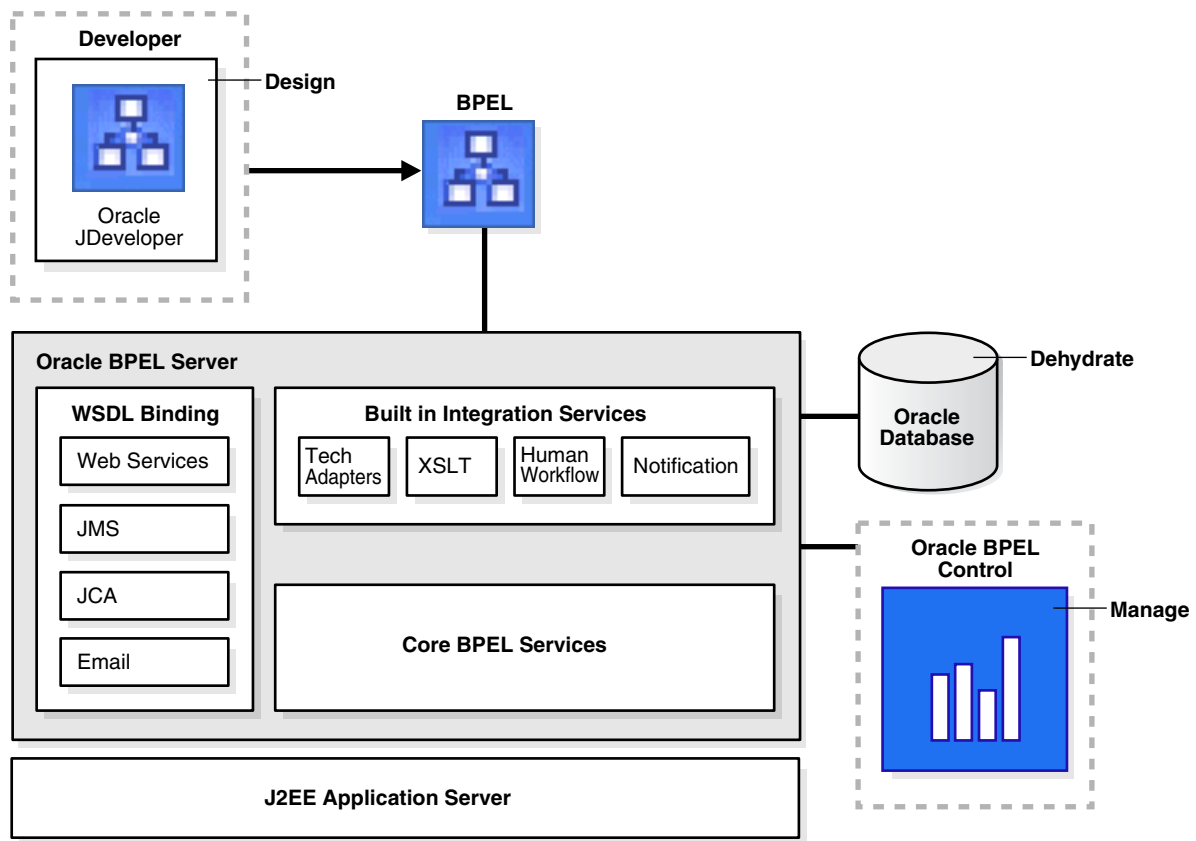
Developer

Design

Oracle JDeveloper

BPEL

Oracle BPEL Server

WSDL Binding

Web Services

JMS

JCA

Email

Built in Integration Services

Tech Adapters

XSLT

Human Workflow

Notification

Core BPEL Services

Dehydrate

Oracle Database

Oracle BPEL Control

Manage

J2EE Application Server